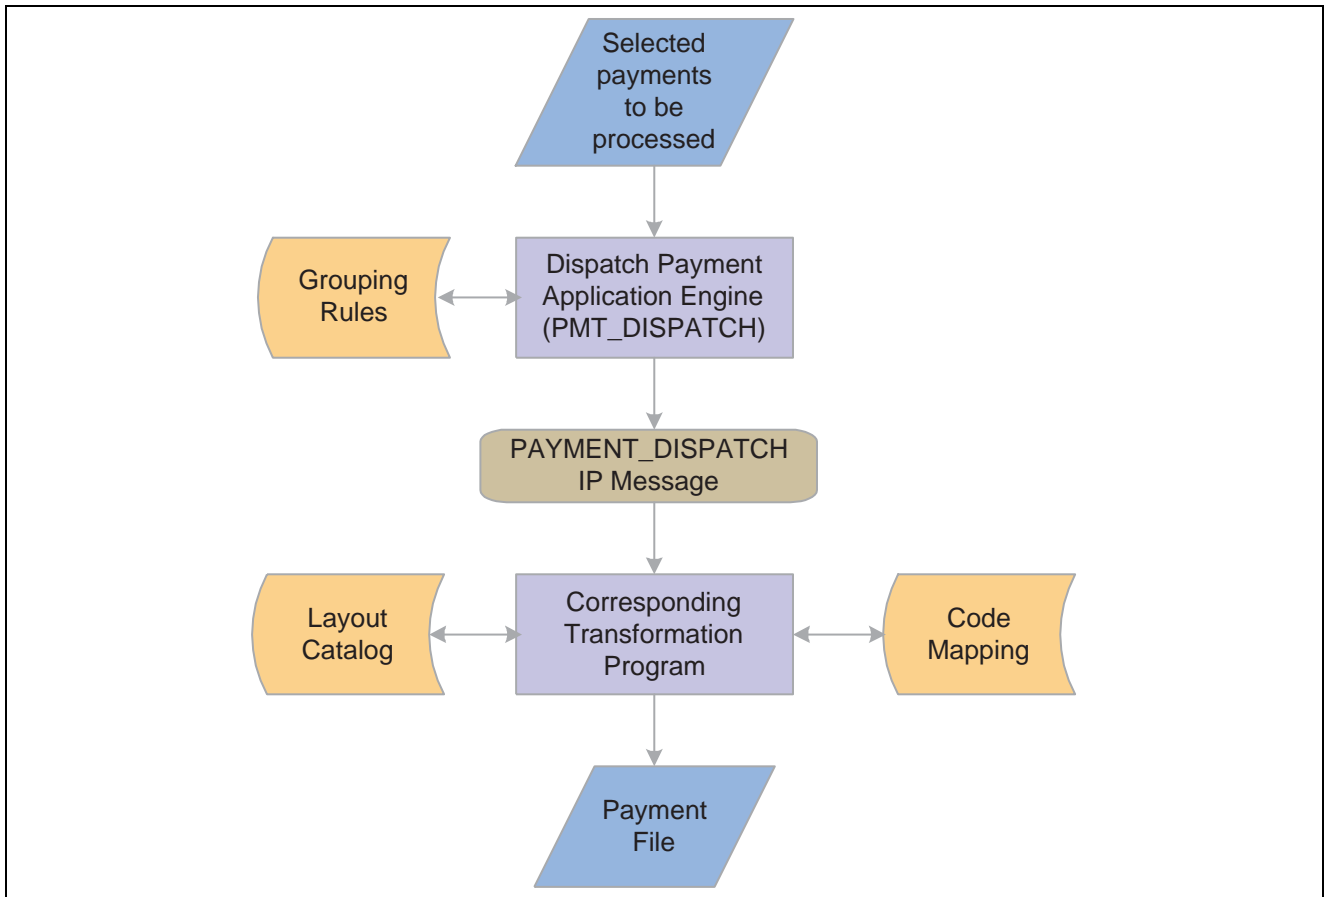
Selected payments to be processed

Grouping Rules

Dispatch Payment Application Engine (PMT_DISPATCH)

PAYMENT_DISPATCH IP Message

Layout Catalog

Corresponding Transformation Program

Code Mapping

Payment File